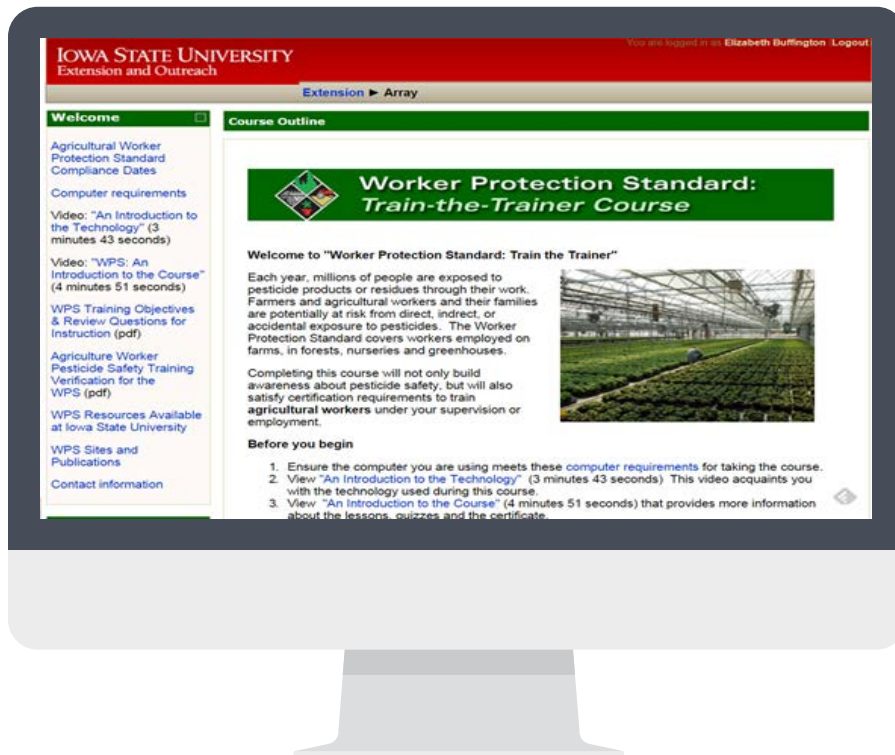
IOWA STATE UNIVERSITY
Extension and Outreach

You are logged in as Elizabeth Buffington (Logout)

Extension ► Array

Welcome

Agricultural Worker Protection Standard Compliance Dates

Computer requirements

Video: "An Introduction to the Technology" (3 minutes 43 seconds)

Video: "WPS: An Introduction to the Course" (4 minutes 51 seconds)

WPS Training Objectives & Review Questions for Instruction (pdf)

Agriculture Worker Pesticide Safety Training Verification for the WPS (pdf)

WPS Resources Available at Iowa State University

WPS Sites and Publications

Contact information

Course Outline

Worker Protection Standard: Train-the-Trainer Course

Welcome to "Worker Protection Standard: Train the Trainer"

Each year, millions of people are exposed to pesticide products or residues through their work. Farmers and agricultural workers and their families are potentially at risk from direct, indirect, or accidental exposure to pesticides. The Worker Protection Standard covers workers employed on farms, in forests, nurseries and greenhouses.

Completing this course will not only build awareness about pesticide safety, but will also satisfy certification requirements to train **agricultural workers** under your supervision or employment.

Before you begin

1. Ensure the computer you are using meets these computer requirements for taking the course.
2. View "An Introduction to the Technology" (3 minutes 43 seconds) This video acquaints you with the technology used during this course.
3. View "An Introduction to the Course" (4 minutes 51 seconds) that provides more information about the lessons, quizzes and the certificate.